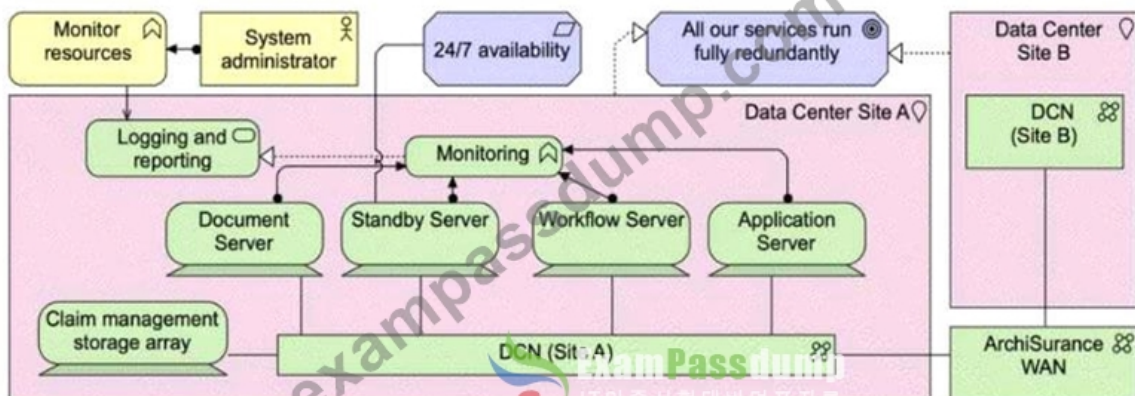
Monitor resources

System administrator

24/7 availability

All our services run fully redundantly

Data Center Site B

Data Center Site A

DCN (Site B)

Logging and reporting

Monitoring

Document Server

Standby Server

Workflow Server

Application Server

Claim management storage array

DCN (Site A)

ArchiSurance WAN

examPassdump.com

ExamPassdump